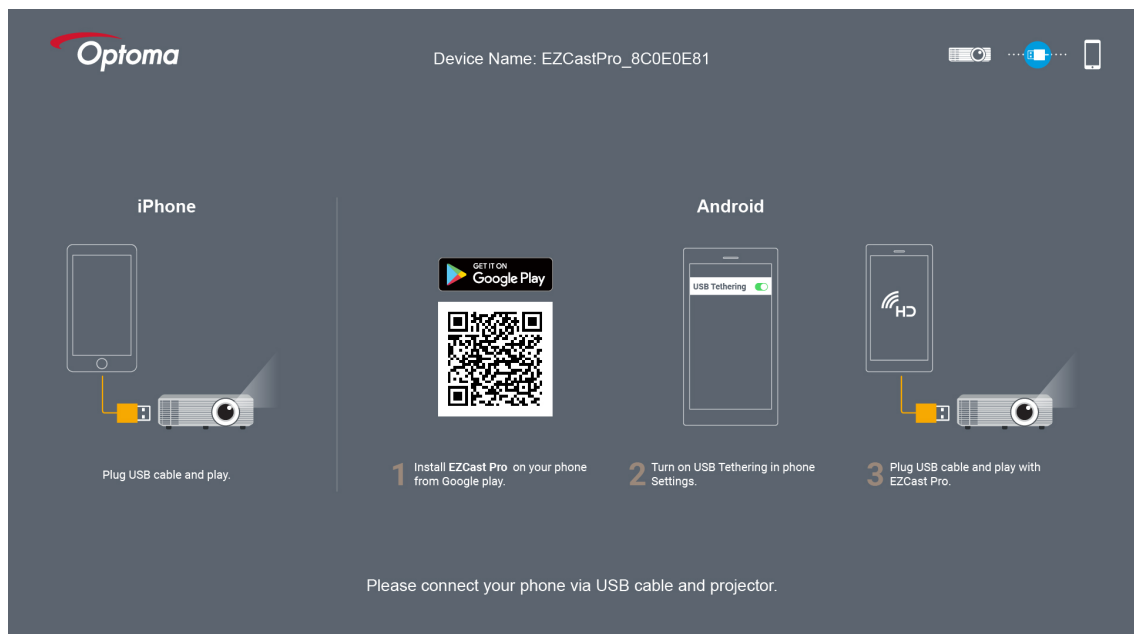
Optoma

Device Name: EZCastPro_8C0E0E81

iPhone

Plug USB cable and play.

Android

GET IT ON
Google Play

USB Tethering

HD

1 Install **EZCast Pro** on your phone from Google play.

2 Turn on USB Tethering in phone Settings.

3 Plug USB cable and play with EZCast Pro.

Please connect your phone via USB cable and projector.